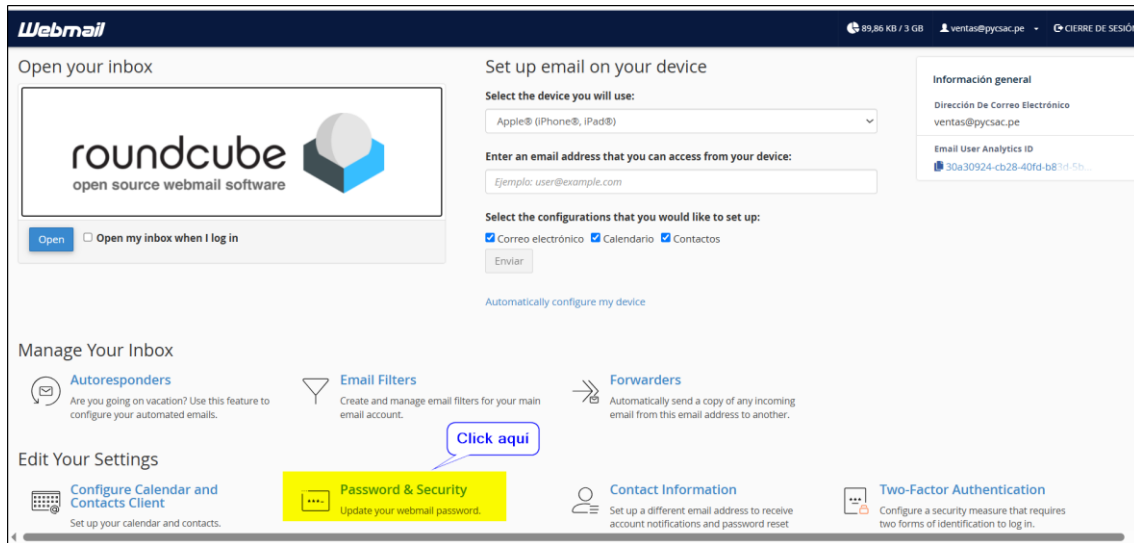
Webmail

89,86 KB / 3 GB ventas@pycsac.pe CIERRE DE SESIÓ

Open your inbox

roundcube
open source webmail software

Open Open my inbox when I log in

Set up email on your device

Select the device you will use:

Apple® (iPhone®, iPad®)

Enter an email address that you can access from your device:

Ejemplo: user@example.com

Select the configurations that you would like to set up:

Correo electrónico Calendario Contactos

Enviar

Automatically configure my device

Información general

Dirección De Correo Electrónico
ventas@pycsac.pe

Email User Analytics ID
30a30924-cb28-40fd-b8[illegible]

Manage Your Inbox

Autoresponders
Are you going on vacation? Use this feature to configure your automated emails.

Email Filters
Create and manage email filters for your main email account.

Forwarders
Automatically send a copy of any incoming email from this email address to another.

Click aquí

Edit Your Settings

Configure Calendar and Contacts Client
Set up your calendar and contacts.

Password & Security
Update your webmail password.

Contact Information
Set up a different email address to receive account notifications and password reset

Two-Factor Authentication
Configure a security measure that requires two forms of identification to log in.